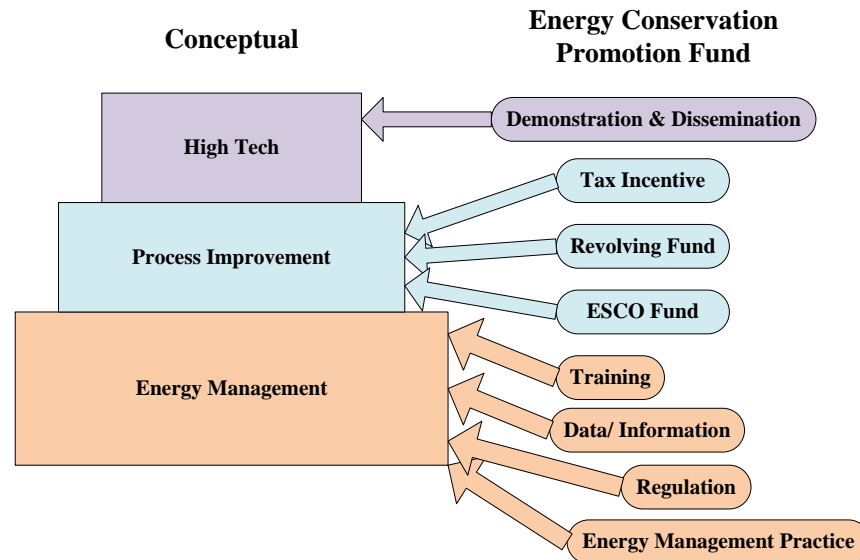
Conceptual

Energy Conservation Promotion Fund

High Tech

Demonstration & Dissemination

Process Improvement

Tax Incentive

Revolving Fund

ESCO Fund

Energy Management

Training

Data/ Information

Regulation

Energy Management Practice